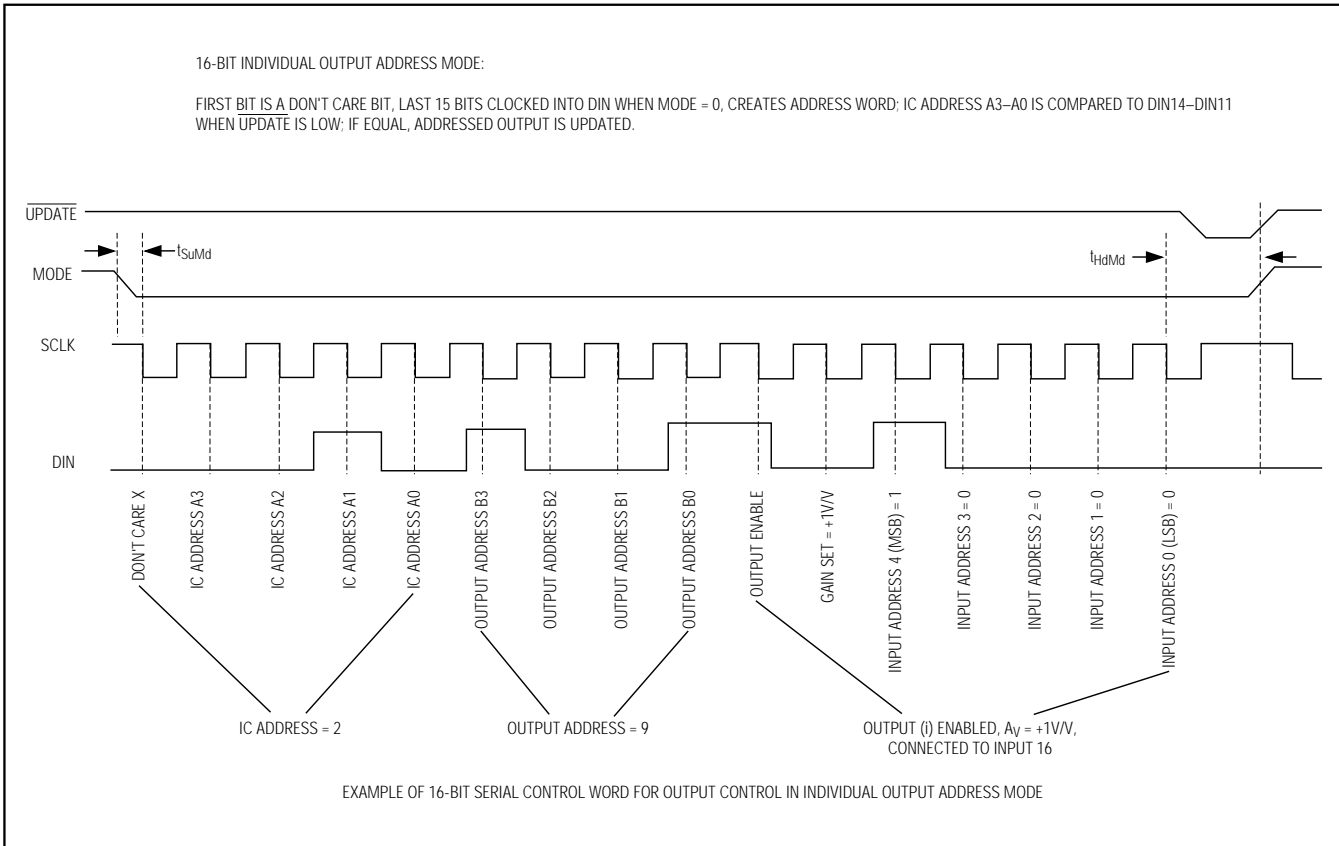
16-BIT INDIVIDUAL OUTPUT ADDRESS MODE:

FIRST BIT IS A DON'T CARE BIT, LAST 15 BITS CLOCKED INTO DIN WHEN MODE = 0, CREATES ADDRESS WORD; IC ADDRESS A3–A0 IS COMPARED TO DIN14–DIN11 WHEN $\overline{UPDATE}$ IS LOW; IF EQUAL, ADDRESSED OUTPUT IS UPDATED.

$\overline{UPDATE}$

$t_{SuMd}$

$t_{HdMd}$

MODE

SCLK

DIN

DON'T CARE X

IC ADDRESS A3

IC ADDRESS A2

IC ADDRESS A1

IC ADDRESS A0

OUTPUT ADDRESS B3

OUTPUT ADDRESS B2

OUTPUT ADDRESS B1

OUTPUT ADDRESS B0

OUTPUT ENABLE

GAIN SET = +1V/V

INPUT ADDRESS 4 (MSB) = 1

INPUT ADDRESS 3 = 0

INPUT ADDRESS 2 = 0

INPUT ADDRESS 1 = 0

INPUT ADDRESS 0 (LSB) = 0

IC ADDRESS = 2

OUTPUT ADDRESS = 9

OUTPUT (i) ENABLED, $A_V$ = +1V/V, CONNECTED TO INPUT 16

EXAMPLE OF 16-BIT SERIAL CONTROL WORD FOR OUTPUT CONTROL IN INDIVIDUAL OUTPUT ADDRESS MODE